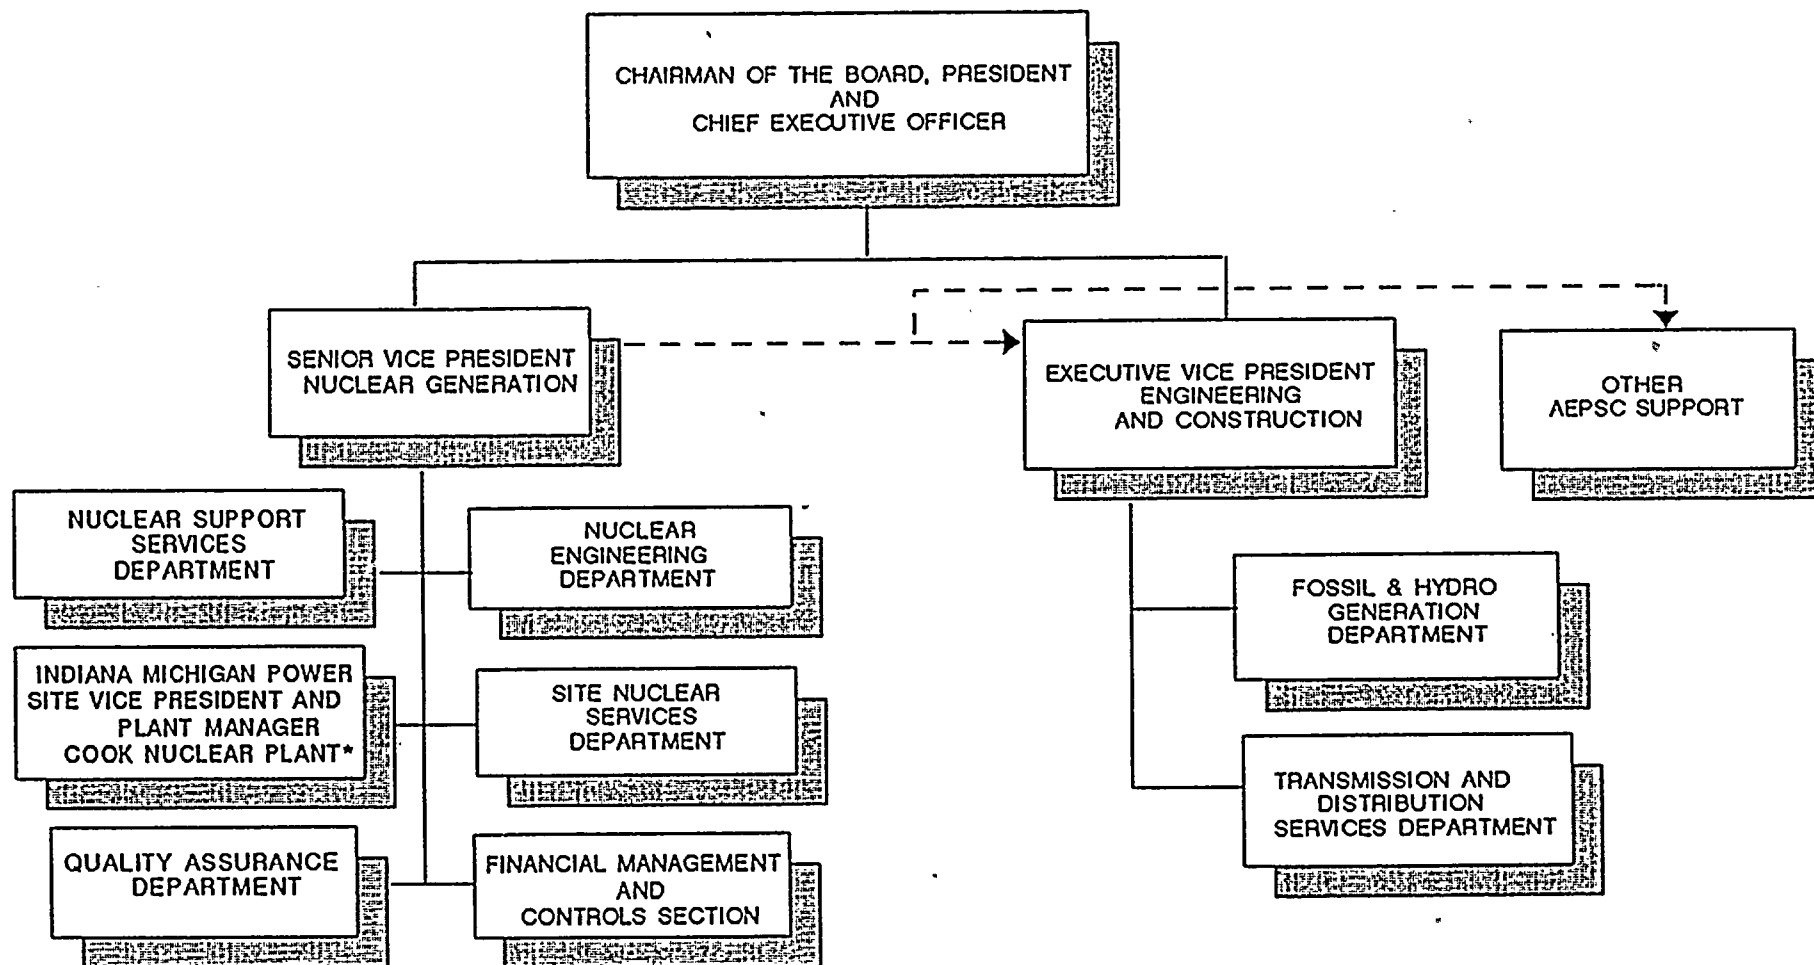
CHAIRMAN OF THE BOARD, PRESIDENT AND CHIEF EXECUTIVE OFFICER

SENIOR VICE PRESIDENT NUCLEAR GENERATION

EXECUTIVE VICE PRESIDENT ENGINEERING AND CONSTRUCTION

OTHER AEPSC SUPPORT

NUCLEAR SUPPORT SERVICES DEPARTMENT

NUCLEAR ENGINEERING DEPARTMENT

INDIANA MICHIGAN POWER SITE VICE PRESIDENT AND PLANT MANAGER COOK NUCLEAR PLANT*

SITE NUCLEAR SERVICES DEPARTMENT

QUALITY ASSURANCE DEPARTMENT

FINANCIAL MANAGEMENT AND CONTROLS SECTION

FOSSIL & HYDRO GENERATION DEPARTMENT

TRANSMISSION AND DISTRIBUTION SERVICES DEPARTMENT